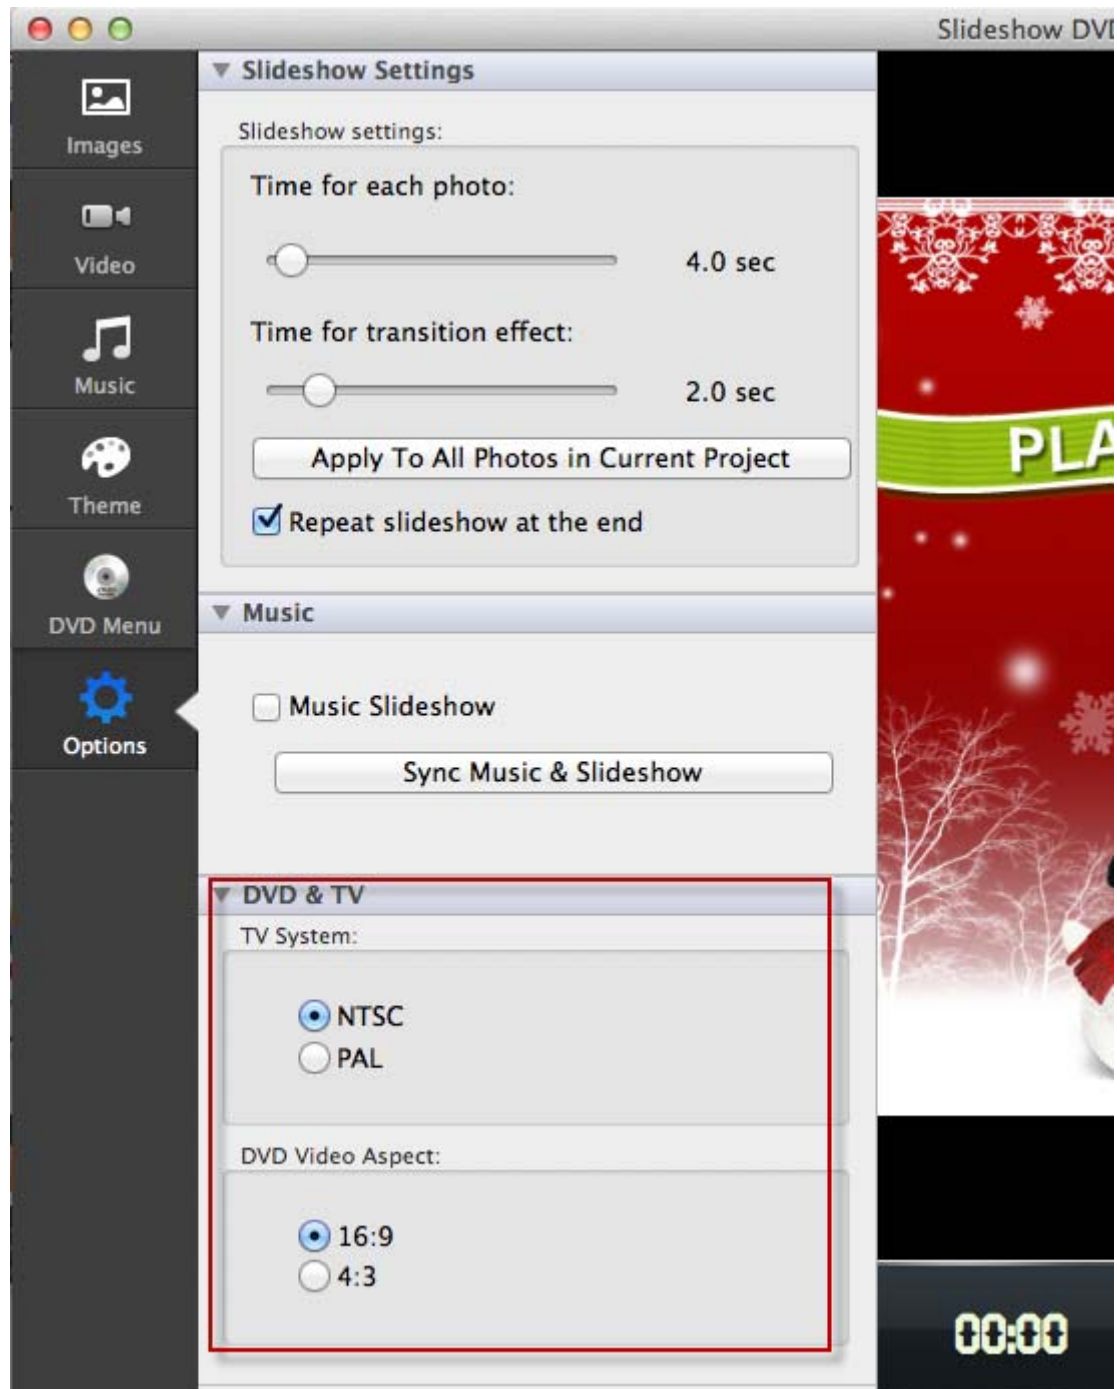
Slideshow DVI

Images

Video

Music

Theme

DVD Menu

Options

Slideshow Settings

Slideshow settings:

Time for each photo:

4.0 sec

Time for transition effect:

2.0 sec

Apply To All Photos in Current Project

Repeat slideshow at the end

Music

Music Slideshow

Sync Music & Slideshow

DVD & TV

TV System:

NTSC

PAL

DVD Video Aspect:

16:9

4:3

PLA

00:00